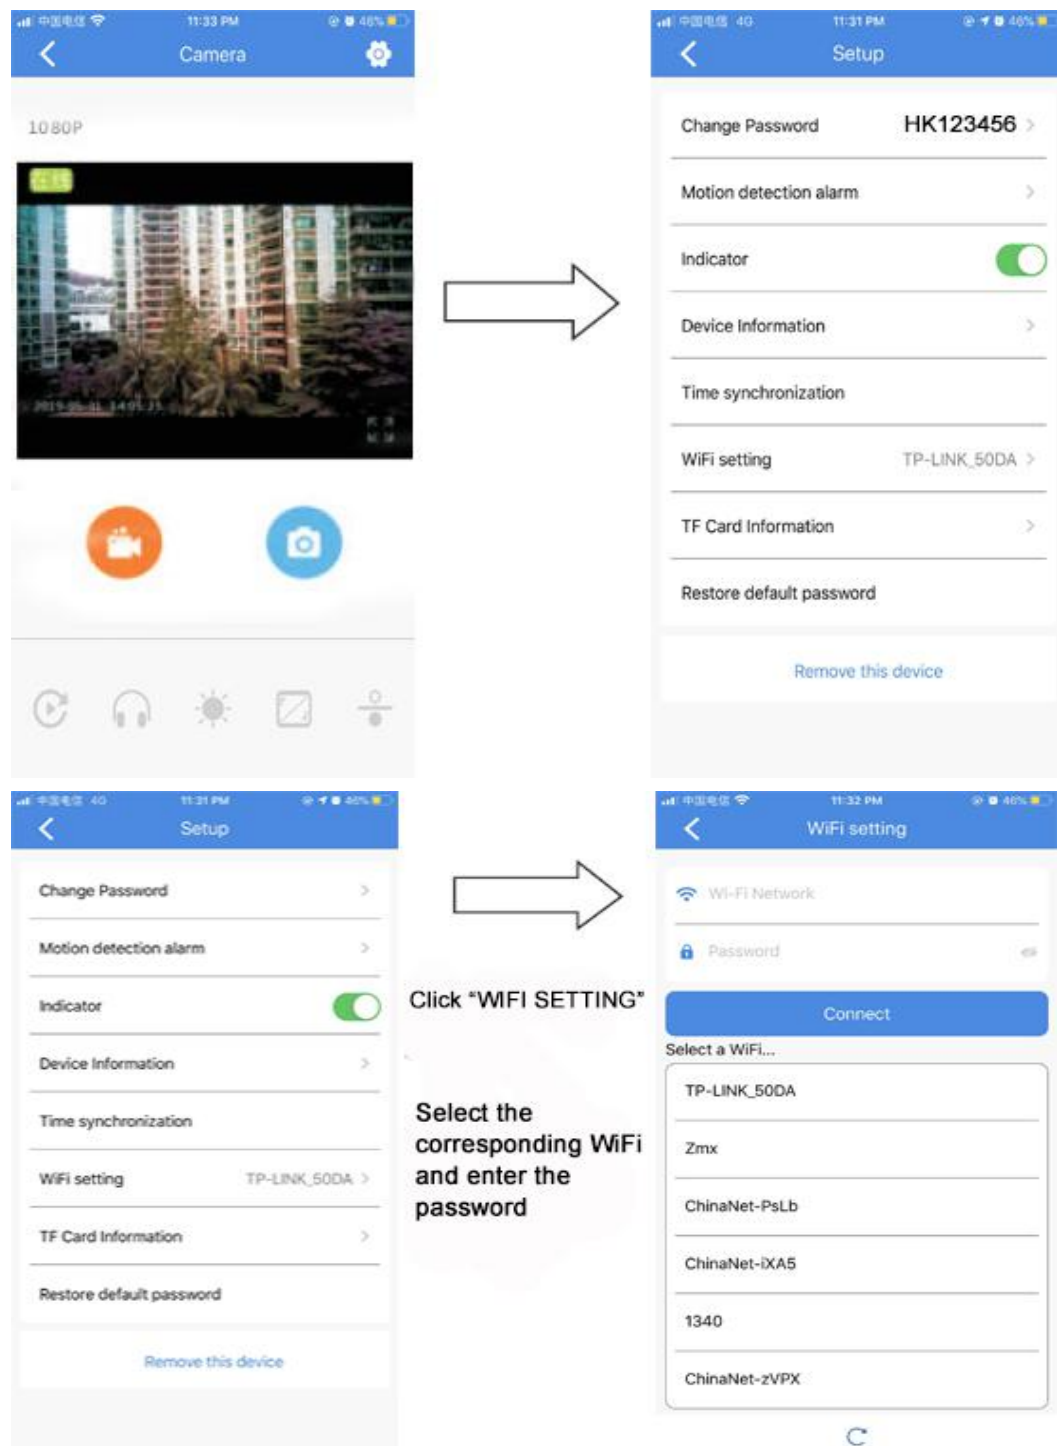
11:33 PM
Camera

1080P

11:31 PM
Setup

Change Password HK123456 >

Motion detection alarm >

Indicator

Device Information >

Time synchronization

WiFi setting TP-LINK_50DA >

TF Card Information >

Restore default password

Remove this device

11:31 PM
Setup

Change Password >

Motion detection alarm >

Indicator

Device Information >

Time synchronization

WiFi setting TP-LINK_50DA >

TF Card Information >

Restore default password

Remove this device

Click "WIFI SETTING"

Select the corresponding WiFi and enter the password

11:32 PM
WiFi setting

Wi-Fi Network

Password

Connect

Select a WiFi...

TP-LINK_50DA

Zmx

ChinaNet-PsLb

ChinaNet-iXA5

1340

ChinaNet-zVPX